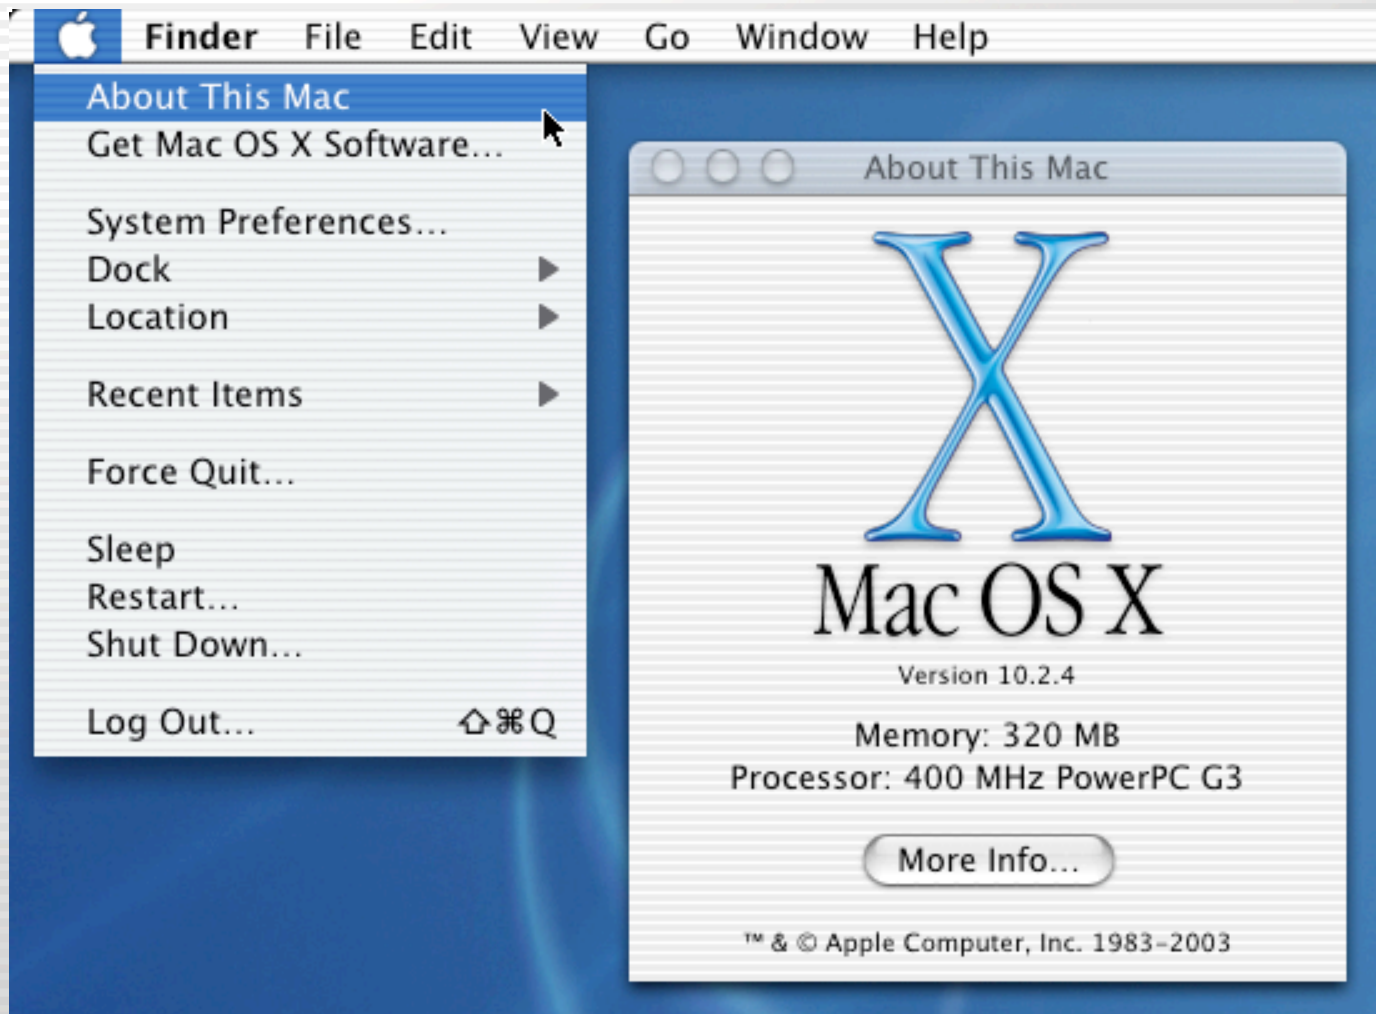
Finder File Edit View Go Window Help

About This Mac
Get Mac OS X Software...

System Preferences...
Dock
Location

Recent Items

Force Quit...

Sleep
Restart...
Shut Down...

Log Out... ⇧⌘Q

About This Mac

X

Mac OS X

Version 10.2.4

Memory: 320 MB
Processor: 400 MHz PowerPC G3

More Info...

™ & © Apple Computer, Inc. 1983-2003